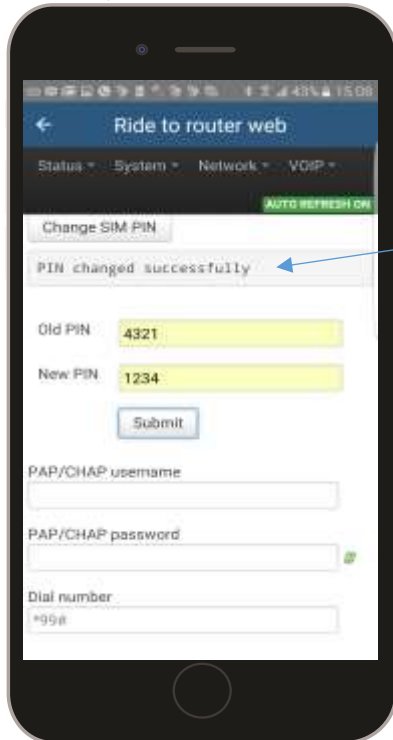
43% 15:08

Ride to router web

Status ▾ System ▾ Network ▾ VOIP ▾

AUTO REFRESH ON

Change SIM PIN

PIN changed successfully

Old PIN 4321

New PIN 1234

Submit

PAP/CHAP username

PAP/CHAP password

Dial number

*99#